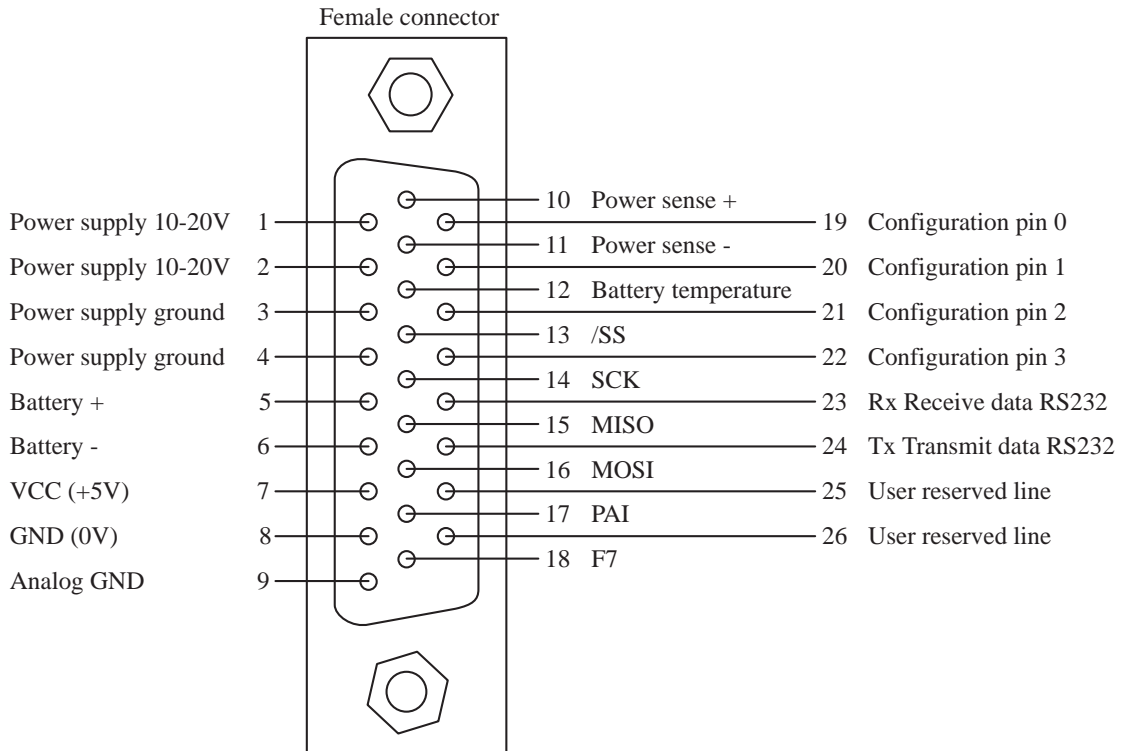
Female connector

10 Power sense +
Power supply 10-20V 1
19 Configuration pin 0
11 Power sense -
Power supply 10-20V 2
20 Configuration pin 1
12 Battery temperature
Power supply ground 3
21 Configuration pin 2
13 /SS
Power supply ground 4
22 Configuration pin 3
14 SCK
Battery + 5
23 Rx Receive data RS232
15 MISO
Battery - 6
24 Tx Transmit data RS232
16 MOSI
VCC (+5V) 7
25 User reserved line
17 PAI
GND (0V) 8
26 User reserved line
18 F7
Analog GND 9